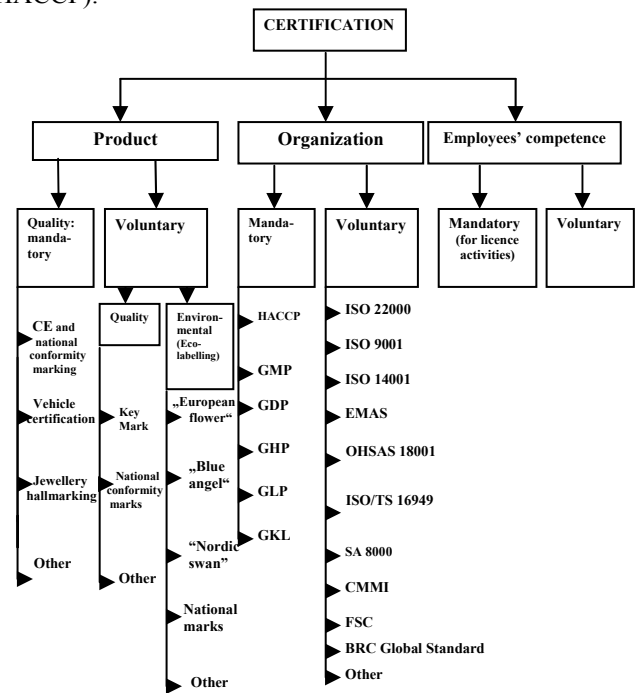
HACCP).

CERTIFICATION

Product

Organization

Employees' competence

Quality: mandatory

Voluntary

Quality

Environmental (Ecolabelling)

CE and national conformity marking

Vehicle certification

Jewellery hallmarking

Other

Key Mark

National conformity marks

Other

„European flower"

„Blue angel"

"Nordic swan"

National marks

Other

Mandatory

HACCP

GMP

GDP

GHP

GLP

GKL

Voluntary

ISO 22000

ISO 9001

ISO 14001

EMAS

OHSAS 18001

ISO/TS 16949

SA 8000

CMMI

FSC

BRC Global Standard

Other

Mandatory (for licence activities)

Voluntary